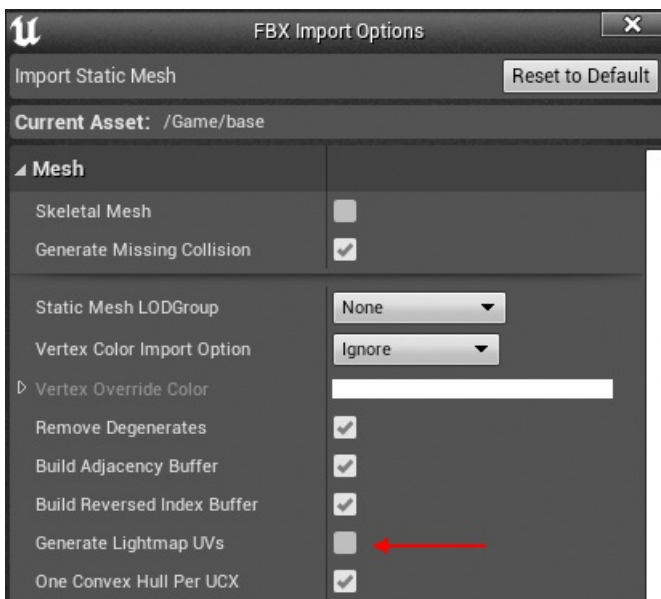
FBX Import Options

Import Static Mesh

Reset to Default

Current Asset: /Game/base

Mesh

Skeletal Mesh

Generate Missing Collision

Static Mesh LODGroup

None

Vertex Color Import Option

Ignore

Vertex Override Color

Remove Degenerates

Build Adjacency Buffer

Build Reversed Index Buffer

Generate Lightmap UVs

One Convex Hull Per UCX